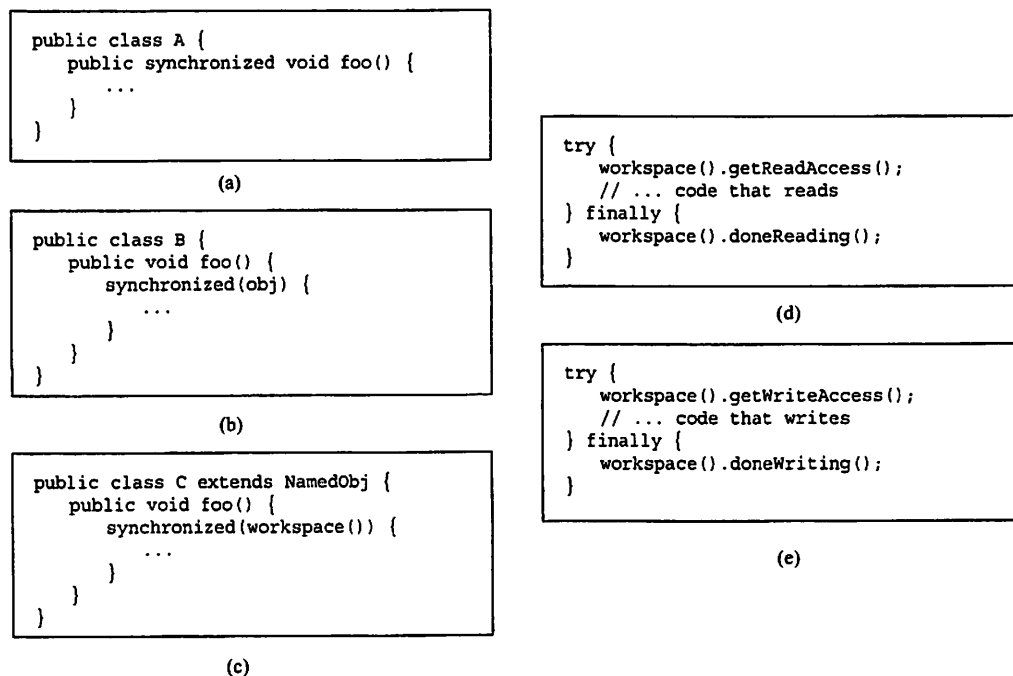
```
public class A {
    public synchronized void foo() {
        ...
    }
}
```

(a)

```
public class B {
    public void foo() {
        synchronized(obj) {
            ...
        }
    }
}
```

(b)

```
public class C extends NamedObj {
    public void foo() {
        synchronized(workspace()) {
            ...
        }
    }
}
```

(c)

```
try {
    workspace().getReadAccess();
    // ... code that reads
} finally {
    workspace().doneReading();
}
```

(d)

```
try {
    workspace().getWriteAccess();
    // ... code that writes
} finally {
    workspace().doneWriting();
}
```

(e)